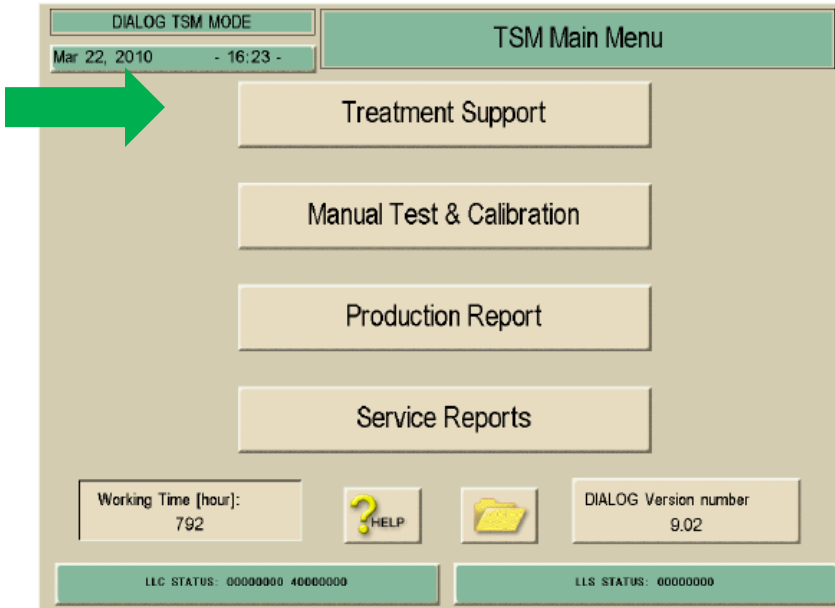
DIALOG TSM MODE

Mar 22, 2010 - 16:23 -

TSM Main Menu

Treatment Support

Manual Test & Calibration

Production Report

Service Reports

Working Time [hour]:
792

?HELP

DIALOG Version number
9.02

LLC STATUS: 00000000 40000000

LLS STATUS: 00000000